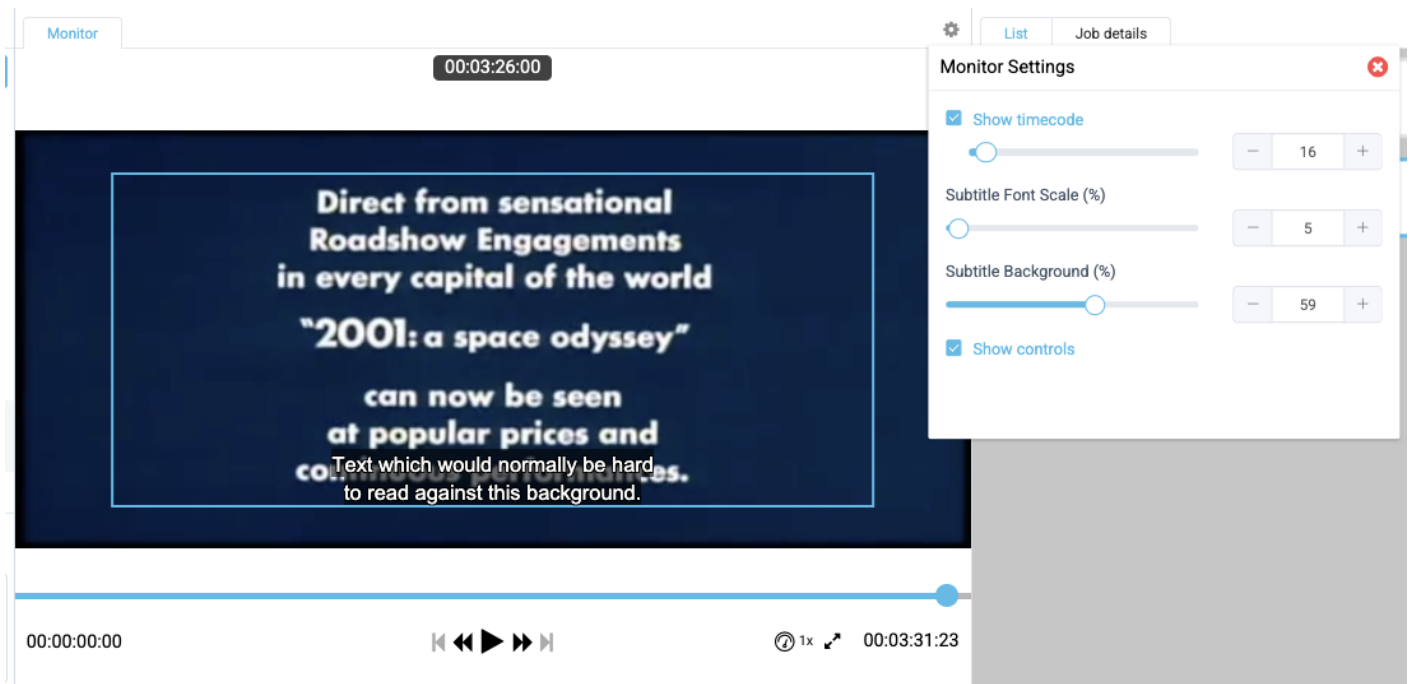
Monitor

00:03:26:00

Direct from sensational Roadshow Engagements in every capital of the world

"2001: a space odyssey"

can now be seen at popular prices and co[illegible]es.

Text which would normally be hard to read against this background.

00:00:00:00

1x

00:03:31:23

List

Job details

Monitor Settings

Show timecode

16

Subtitle Font Scale (%)

5

Subtitle Background (%)

59

Show controls